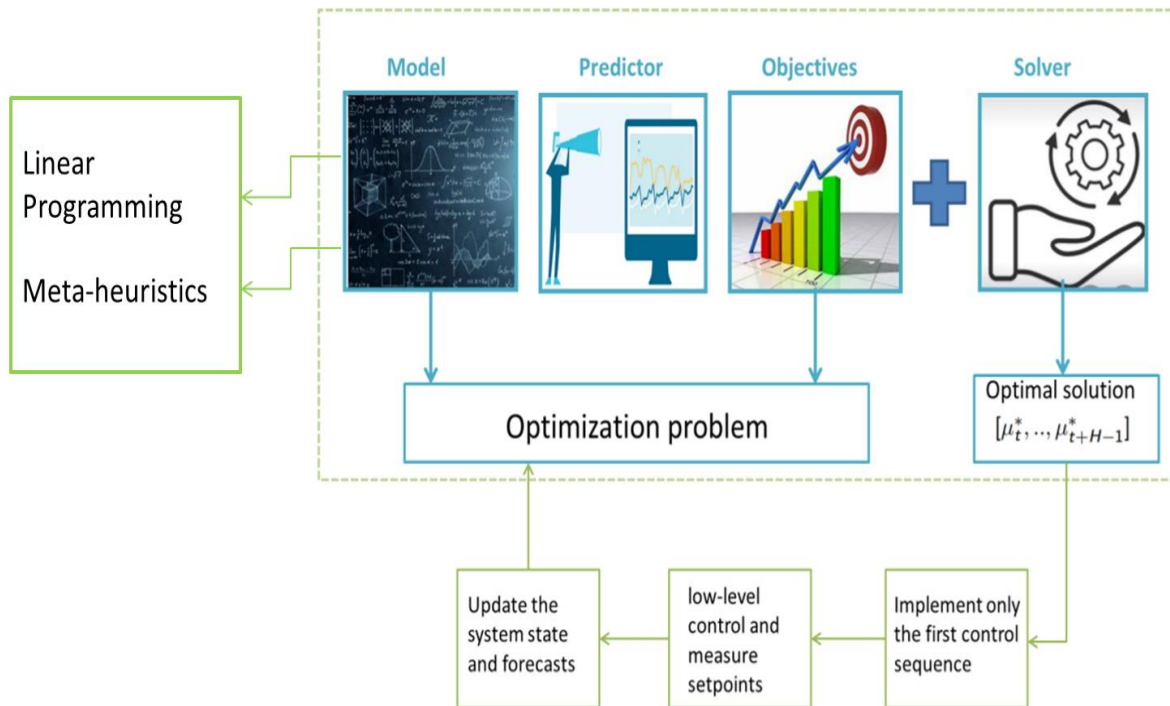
Model

Predictor

Objectives

Solver

Linear Programming

Meta-heuristics

Optimization problem

Optimal solution
$[\mu_t^*, .., \mu_{t+H-1}^*]$

Update the system state and forecasts

low-level control and measure setpoints

Implement only the first control sequence